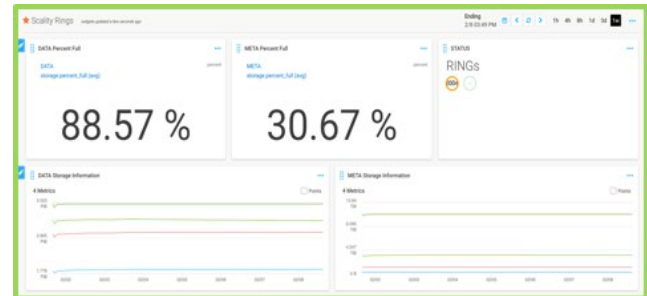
★ Scality Rings widgets updated a few seconds ago

Ending 2/8 03:49 PM

1h 4h 8h 1d 3d 1w

DATA Percent Full

DATA
storage.percent_full (avg)

percent

88.57 %

META Percent Full

META
storage.percent_full (avg)

percent

30.67 %

STATUS

RINGs

DATA Storage Information

4 Metrics

Points

META Storage Information

4 Metrics

Points